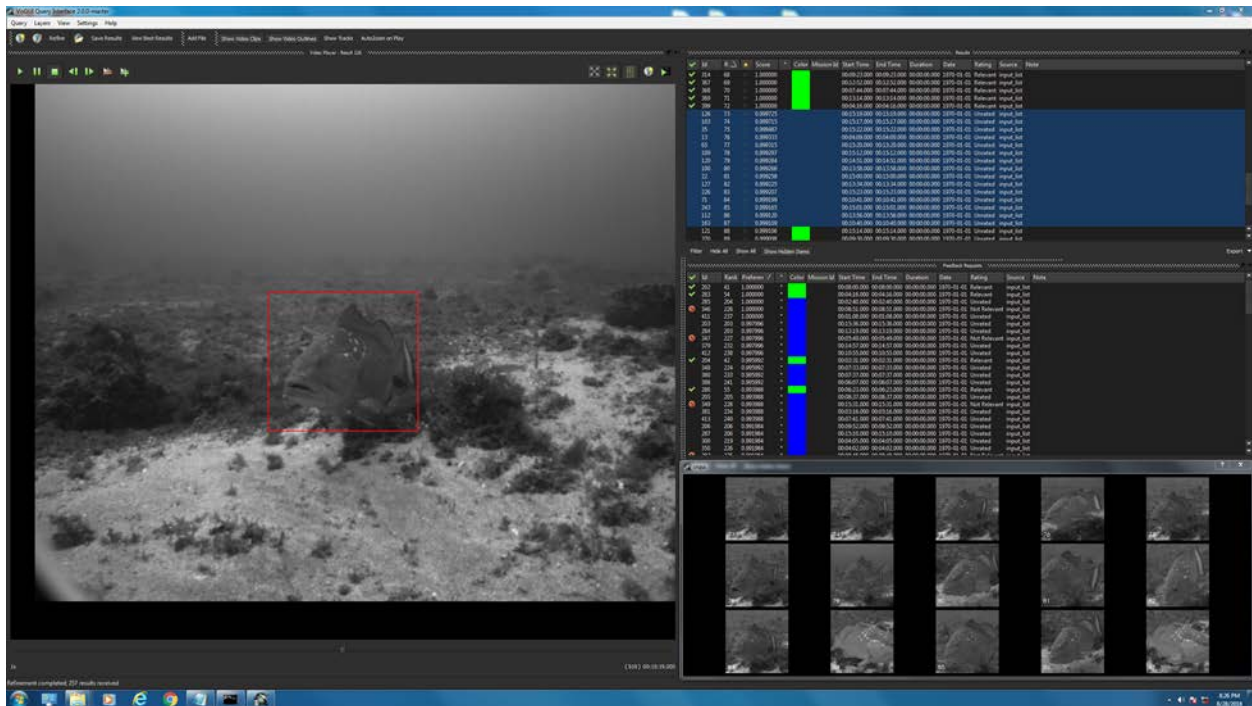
ViQUI Query Interface 2.0.0-master

Query Layers View Settings Help

Refine Save Results View Best Results Add File Show Video Clips Show Video Outlines Show Tracks AutoZoom on Play

Video Player - Result 126

Results

| Id | R | Score | Color | Mission Id | Start Time | End Time | Duration | Date | Rating | Source | Note |
|---|---|---|---|---|---|---|---|---|---|---|---|
| 314 | 68 | 1.000000 | | | 00:09:23.000 | 00:09:23.000 | 00:00:00.000 | 1970-01-01 | Relevant | input_list | |
| 367 | 69 | 1.000000 | | | 00:12:52.000 | 00:12:52.000 | 00:00:00.000 | 1970-01-01 | Relevant | input_list | |
| 126 | 73 | 0.999725 | | | 00:15:19.000 | 00:15:19.000 | 00:00:00.000 | 1970-01-01 | Unrated | input_list | |

Filter Hide All Show All Show Hidden Items

Feedback Requests

| Id | Rank | Preferen | Color | Mission Id | Start Time | End Time | Duration | Date | Rating | Source | Note |
|---|---|---|---|---|---|---|---|---|---|---|---|
| 262 | 41 | 1.000000 | | | 00:08:00.000 | 00:08:00.000 | 00:00:00.000 | 1970-01-01 | Relevant | input_list | |
| 283 | 54 | 1.000000 | | | 00:04:16.000 | 00:04:16.000 | 00:00:00.000 | 1970-01-01 | Relevant | input_list | |
| 346 | 226 | 1.000000 | | | 00:08:52.000 | 00:08:52.000 | 00:00:00.000 | 1970-01-01 | Not Relevant | input_list | |

(326) 00:15:19.000

Refinement completed, 257 results received

8:26 PM